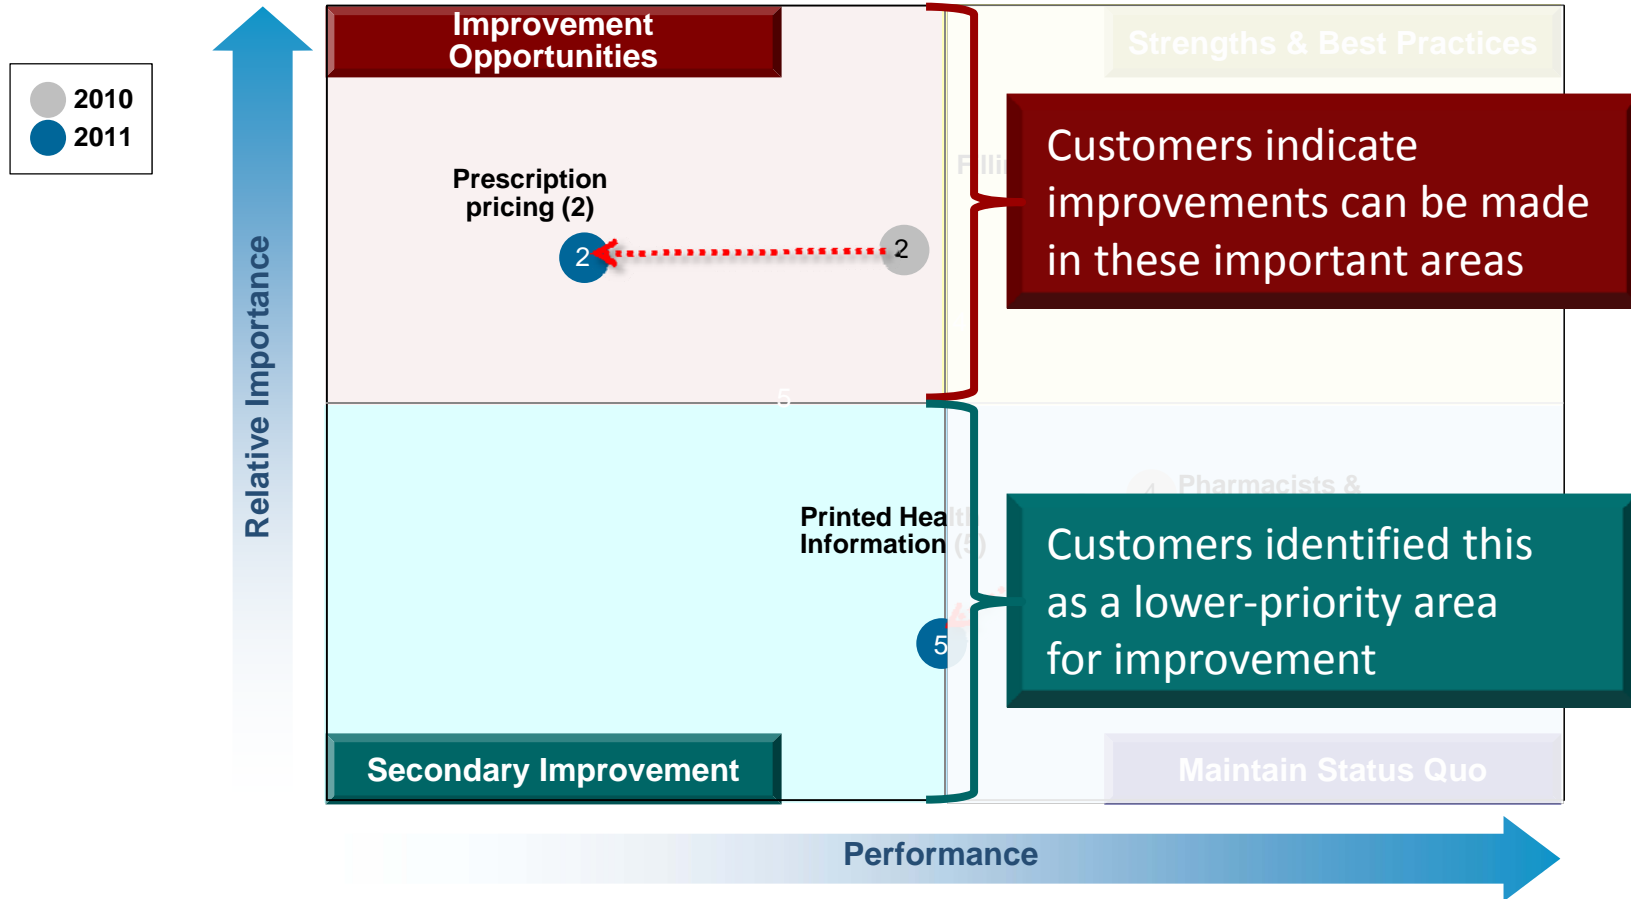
2010
2011

Relative Importance

Improvement Opportunities

Strengths & Best Practices

Prescription pricing (2)

2

2

Customers indicate improvements can be made in these important areas

Pharmacists &

Printed Health Information (5)

5

Customers identified this as a lower-priority area for improvement

Secondary Improvement

Maintain Status Quo

Performance